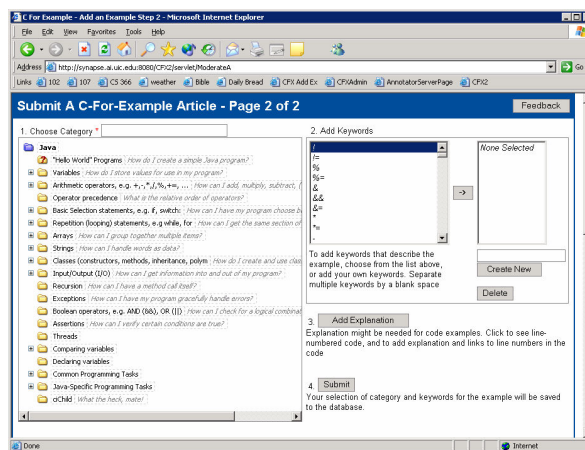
C For Example - Add an Example Step 2 - Microsoft Internet Explorer

File Edit View Favorites Tools Help

Address http://synapse.ai.uic.edu:8080/CFX2/servlet/ModerateA

Go

Links 102 107 CS 366 weather Bible Daily Bread CFX Add Ex CFXAdmin AnnotatorServerPage CFX2

Submit A C-For-Example Article - Page 2 of 2

Feedback

1. Choose Category *

Java

"Hello World" Programs How do I create a simple Java program?

Variables How do I store values for use in my program?

Arithmetic operators, e.g. +,-,*,/,%,+=, ... How can I add, multiply, subtract, [

Operator precedence What is the relative order of operators?

Basic Selection statements, e.g. if, switch: How can I have my program choose b

Repetition (looping) statements, e.g while, for How can I get the same section of

Arrays How can I group together multiple items?

Strings How can I handle words as data?

Classes (constructors, methods, inheritance, polym How do I create and use clas

Input/Output (I/O) How can I get information into and out of my program?

Recursion How can I have a method call itself?

Exceptions How can I have my program gracefully handle errors?

Boolean operators, e.g. AND (&&), OR (||) How can I check for a logical combinat

Assertions How can I verify certain conditions are true?

Threads

Comparing variables

Declaring variables

Common Programming Tasks

Java-Specific Programming Tasks

aChild What the heck, mate!

2. Add Keywords

/
/=
%
%=
&
&&
&=
*
*=

->

None Selected

To add keywords that describe the example, choose from the list above, or add your own keywords. Separate multiple keywords by a blank space

Create New

Delete

3. Add Explanation

Explanation might be needed for code examples. Click to see line-numbered code, and to add explanation and links to line numbers in the code

4. Submit

Your selection of category and keywords for the example will be saved to the database.

Done

Internet